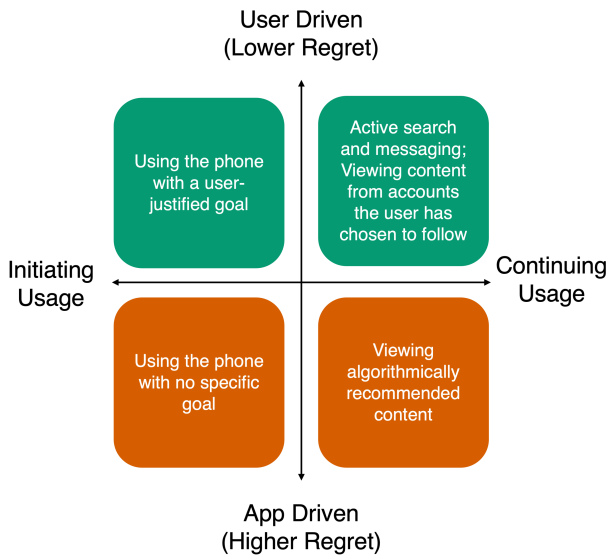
User Driven
(Lower Regret)

Using the phone with a user-justified goal

Active search and messaging; Viewing content from accounts the user has chosen to follow

Initiating Usage

Continuing Usage

Using the phone with no specific goal

Viewing algorithmically recommended content

App Driven
(Higher Regret)